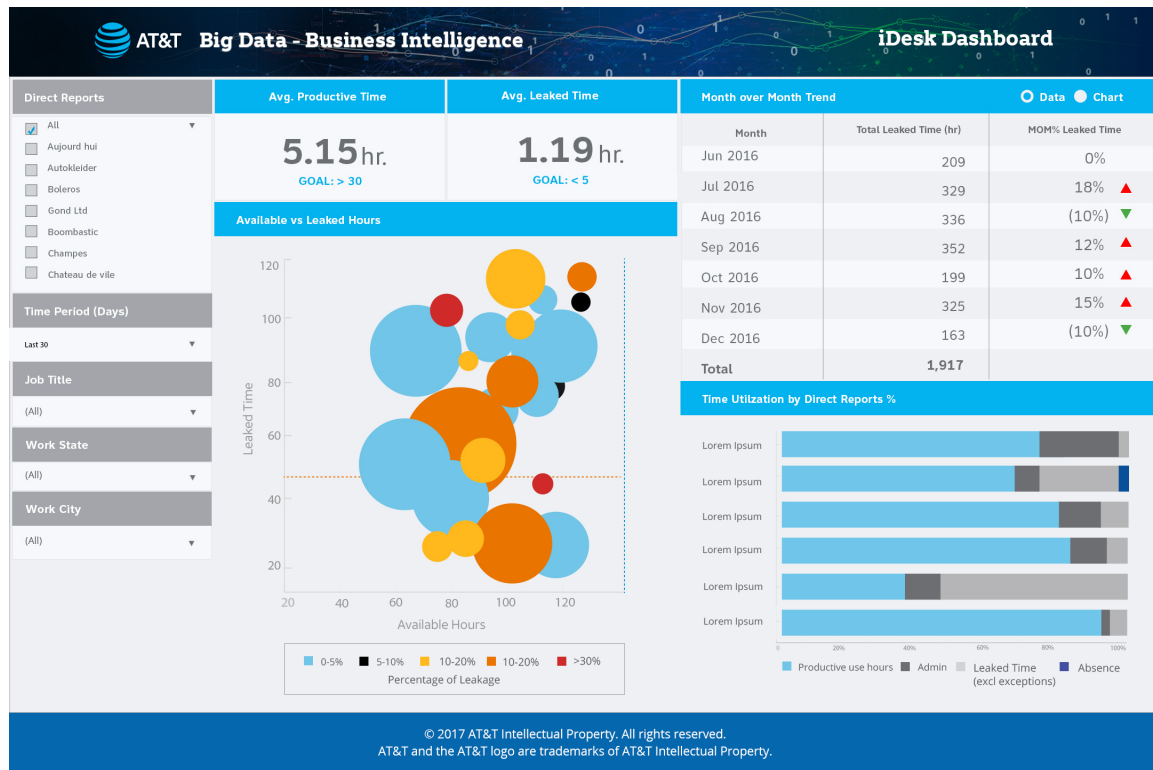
AT&T Big Data - Business Intelligence

iDesk Dashboard

Direct Reports

All

Aujourd hui

Autokleider

Boleros

Gond Ltd

Boombastic

Champes

Chateau de vile

Time Period (Days)

Last 30

Job Title

(All)

Work State

(All)

Work City

(All)

Avg. Productive Time

5.15 hr.

GOAL: > 30

Avg. Leaked Time

1.19 hr.

GOAL: < 5

Available vs Leaked Hours

Leaked Time

120
100
80
60
40
20

20 40 60 80 100 120

Available Hours

0-5% 5-10% 10-20% 10-20% >30%

Percentage of Leakage

Month over Month Trend

Data Chart

| Month | Total Leaked Time (hr) | MOM% Leaked Time |
|---|---|---|
| Jun 2016 | 209 | 0% |
| Jul 2016 | 329 | 18% |
| Aug 2016 | 336 | (10%) |
| Sep 2016 | 352 | 12% |
| Oct 2016 | 199 | 10% |
| Nov 2016 | 325 | 15% |
| Dec 2016 | 163 | (10%) |
| Total | 1,917 | |

Time Utilzation by Direct Reports %

Lorem Ipsum

Lorem Ipsum

Lorem Ipsum

Lorem Ipsum

Lorem Ipsum

Lorem Ipsum

0% 20% 40% 60% 80% 100%

Productive use hours Admin Leaked Time (excl exceptions) Absence

© 2017 AT&T Intellectual Property. All rights reserved.
AT&T and the AT&T logo are trademarks of AT&T Intellectual Property.